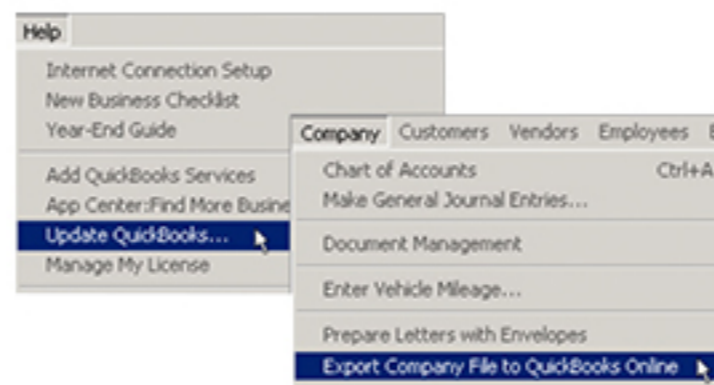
Help

Internet Connection Setup
New Business Checklist
Year-End Guide

Add QuickBooks Services
App Center:Find More Busine
Update QuickBooks...
Manage My License

Company Customers Vendors Employees

Chart of Accounts Ctrl+A
Make General Journal Entries...

Document Management

Enter Vehicle Mileage...

Prepare Letters with Envelopes
Export Company File to QuickBooks Online